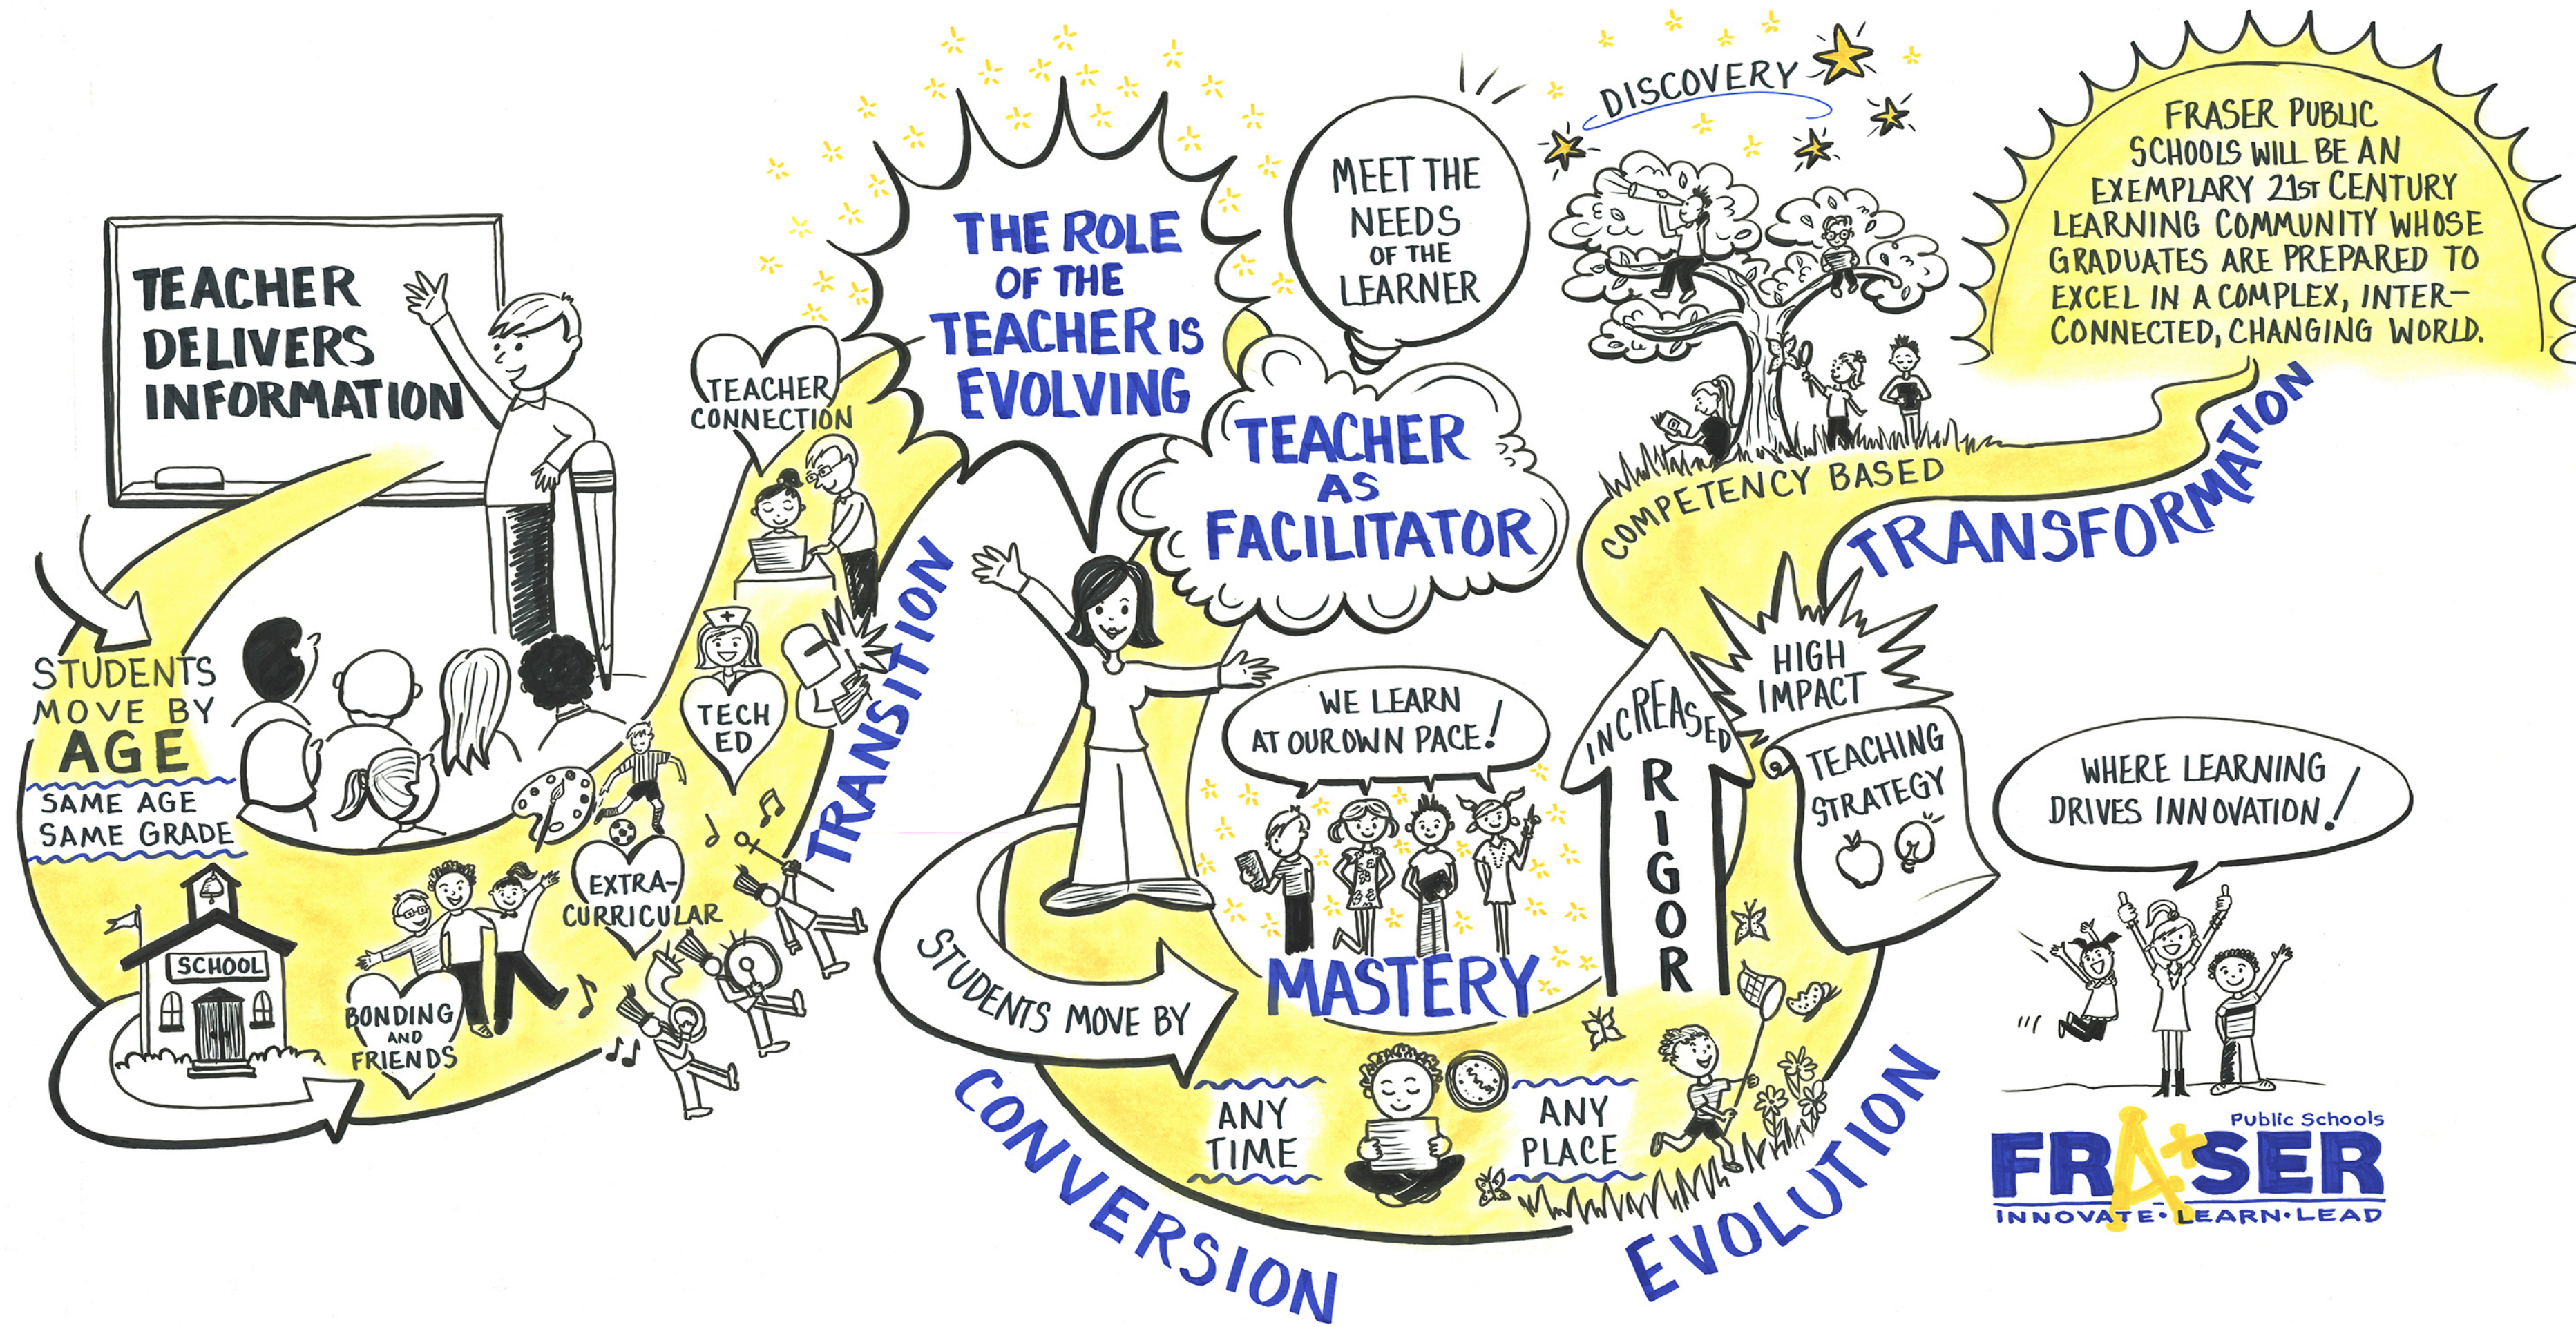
TEACHER DELIVERS INFORMATION

STUDENTS MOVE BY AGE

SAME AGE SAME GRADE

SCHOOL

BONDING AND FRIENDS

EXTRA-CURRICULAR

TECH ED

TEACHER CONNECTION

TRANSITION

THE ROLE OF THE TEACHER IS EVOLVING

MEET THE NEEDS OF THE LEARNER

TEACHER AS FACILITATOR

WE LEARN AT OUR OWN PACE!

STUDENTS MOVE BY

MASTERY

ANY TIME

ANY PLACE

CONVERSION

INCREASED RIGOR

HIGH IMPACT

TEACHING STRATEGY

EVOLUTION

DISCOVERY

COMPETENCY BASED

TRANSFORMATION

FRASER PUBLIC SCHOOLS WILL BE AN EXEMPLARY 21ST CENTURY LEARNING COMMUNITY WHOSE GRADUATES ARE PREPARED TO EXCEL IN A COMPLEX, INTER-CONNECTED, CHANGING WORLD.

WHERE LEARNING DRIVES INNOVATION!

Public Schools
FRASER
INNOVATE·LEARN·LEAD